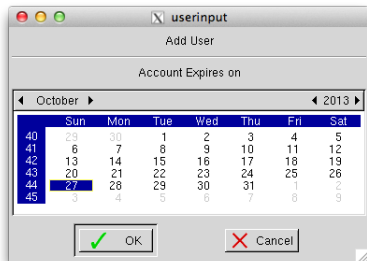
userinput

Add User

Account Expires on

October 2013

| | Sun | Mon | Tue | Wed | Thu | Fri | Sat |
|---|---|---|---|---|---|---|---|
| 40 | 29 | 30 | 1 | 2 | 3 | 4 | 5 |
| 41 | 6 | 7 | 8 | 9 | 10 | 11 | 12 |
| 42 | 13 | 14 | 15 | 16 | 17 | 18 | 19 |
| 43 | 20 | 21 | 22 | 23 | 24 | 25 | 26 |
| 44 | 27 | 28 | 29 | 30 | 31 | 1 | 2 |
| 45 | 3 | 4 | 5 | 6 | 7 | 8 | 9 |

OK

Cancel